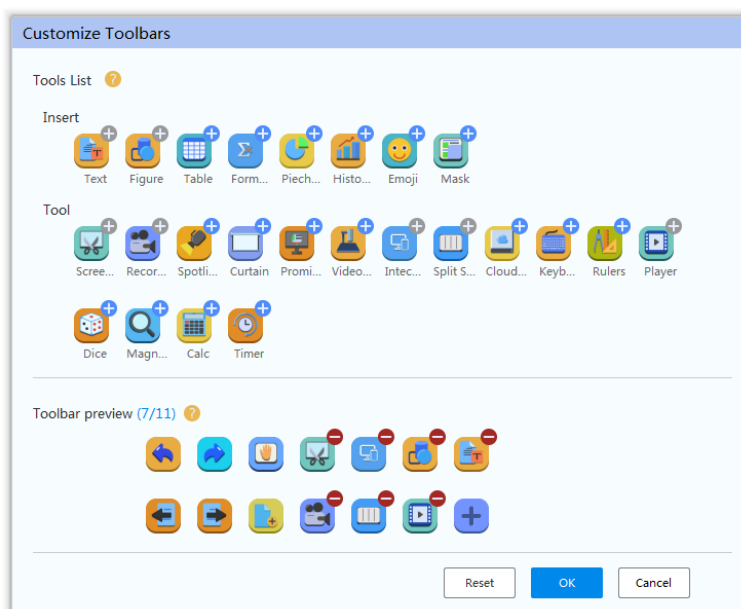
Customize Toolbars

Tools List ?

Insert

Text Figure Table Form... Piech... Histo... Emoji Mask

Tool

Scree... Recor... Spotli... Curtain Promi... Video... Intec... Split S... Cloud... Keyb... Rulers Player

Dice Magn... Calc Timer

Toolbar preview (7/11) ?

Reset OK Cancel